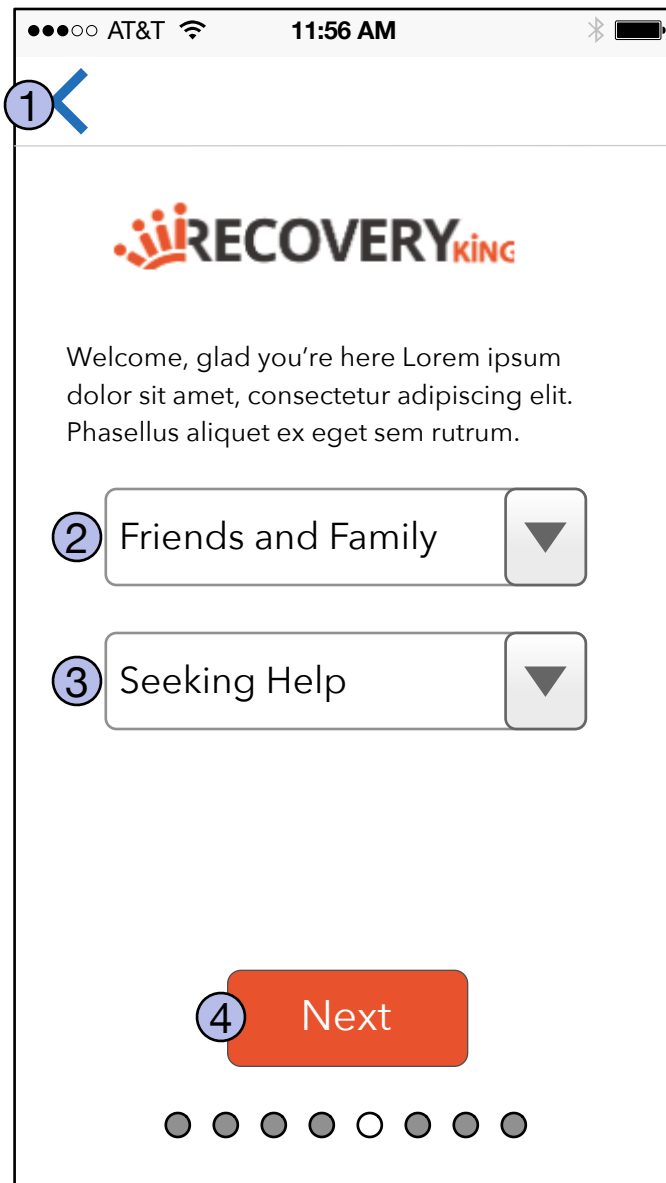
●●●○○ AT&T 11:56 AM

1

RECOVERYKING

Welcome, glad you're here Lorem ipsum dolor sit amet, consectetur adipiscing elit. Phasellus aliquet ex eget sem rutrum.

2 Friends and Family

3 Seeking Help

4 Next